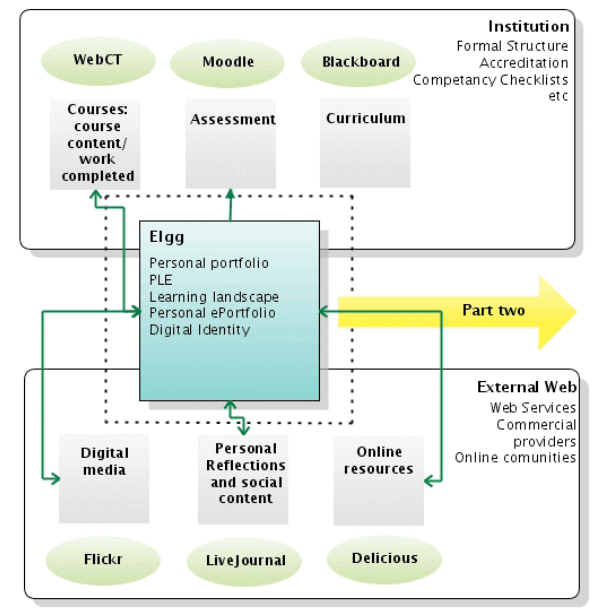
Institution
Formal Structure
Accreditation
Competancy Checklists
etc

WebCT
Moodle
Blackboard

Courses: course content/ work completed
Assessment
Curriculum

Elgg
Personal portfolio
PLE
Learning landscape
Personal ePortfolio
Digital Identity

Part two

External Web
Web Services
Commercial providers
Online comunities

Digital media
Personal Reflections and social content
Online resources

Flickr
LiveJournal
Delicious